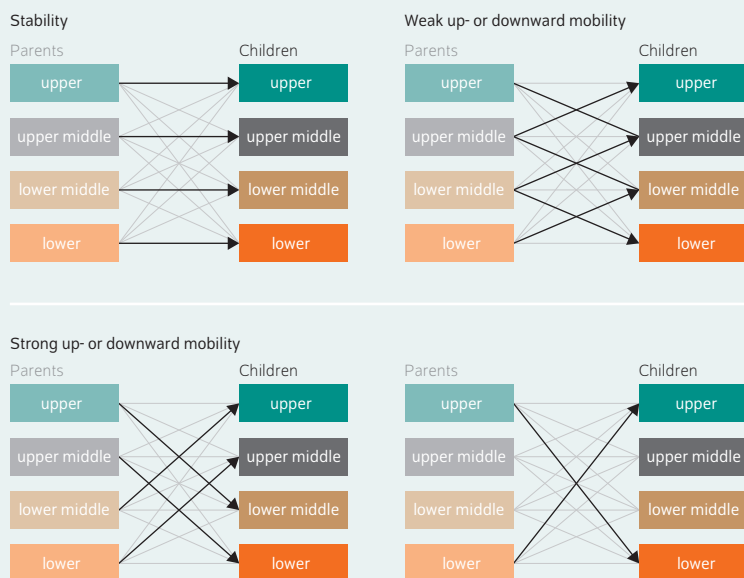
Stability

Parents

upper

upper middle

lower middle

lower

Children

upper

upper middle

lower middle

lower

Weak up- or downward mobility

Parents

upper

upper middle

lower middle

lower

Children

upper

upper middle

lower middle

lower

Strong up- or downward mobility

Parents

upper

upper middle

lower middle

lower

Children

upper

upper middle

lower middle

lower

Parents

upper

upper middle

lower middle

lower

Children

upper

upper middle

lower middle

lower